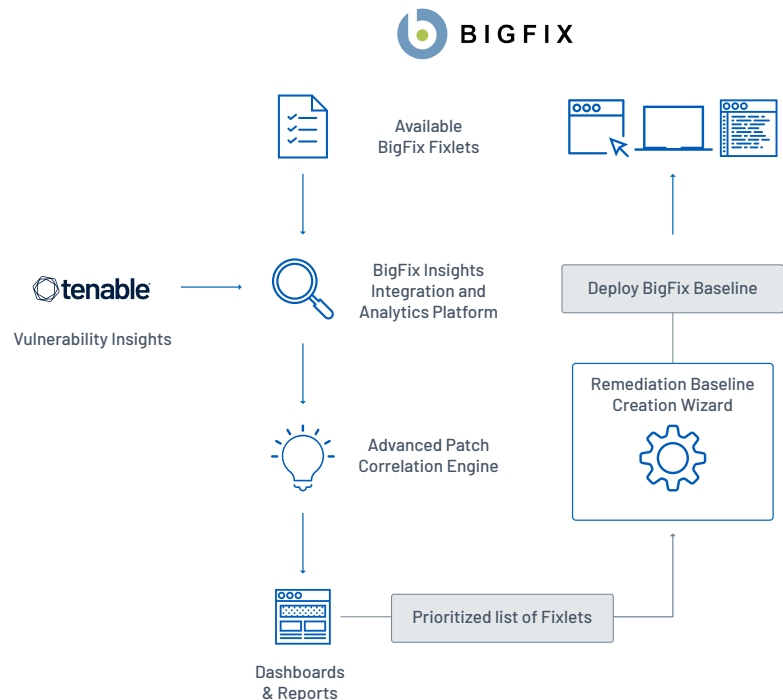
BIGFIX

Available BigFix Fixlets

tenable

Vulnerability Insights

BigFix Insights Integration and Analytics Platform

Advanced Patch Correlation Engine

Dashboards & Reports

Prioritized list of Fixlets

Deploy BigFix Baseline

Remediation Baseline Creation Wizard